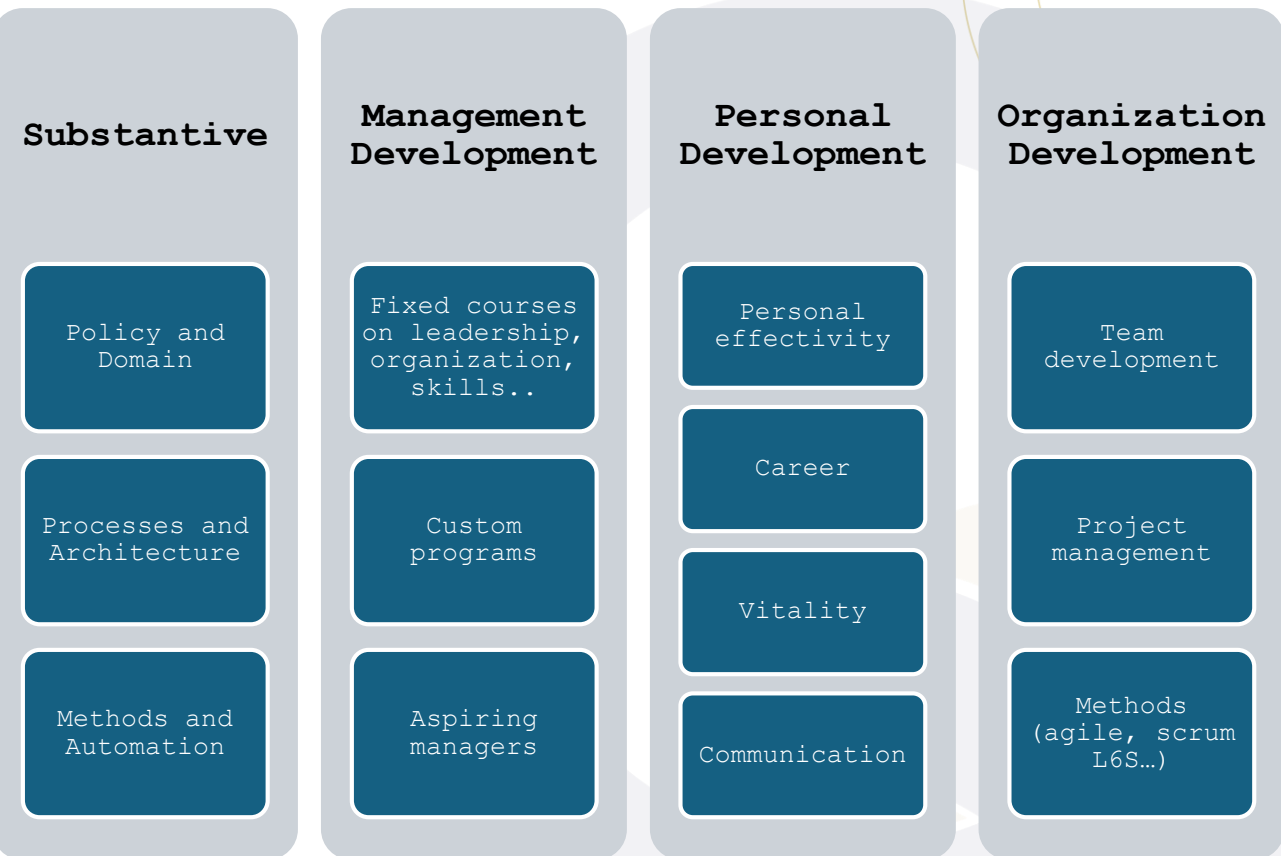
Substantive

Policy and Domain

Processes and Architecture

Methods and Automation

Management Development

Fixed courses on leadership, organization, skills..

Custom programs

Aspiring managers

Personal Development

Personal effectivity

Career

Vitality

Communication

Organization Development

Team development

Project management

Methods (agile, scrum L6S…)